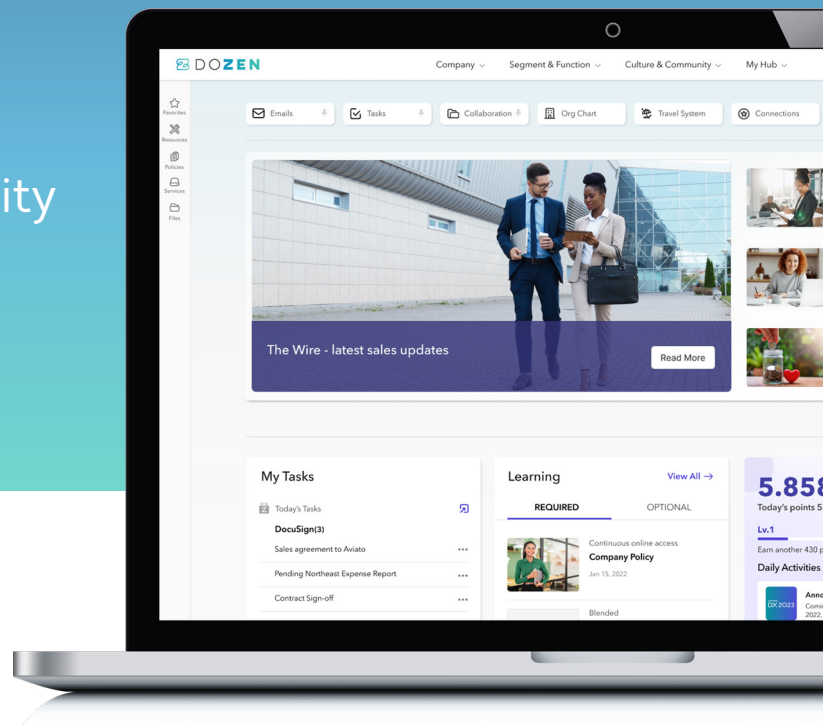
ity

DOZEN

Company ⌄ Segment & Function ⌄ Culture & Community ⌄ My Hub ⌄

Favorites
Resources
Policies
Services
Files

Emails
Tasks
Collaboration
Org Chart
Travel System
Connections

The Wire - latest sales updates

Read More

My Tasks

Today's Tasks

DocuSign(3)

Sales agreement to Aviato

Pending Northeast Expense Report

Contract Sign-off

Learning

View All →

REQUIRED

OPTIONAL

Continuous online access

Company Policy

Jan 15, 2022

Blended

5.858

Today's points 5

Lv.1

Earn another 430 p

Daily Activities

DX2023

Anno

Comi
2022